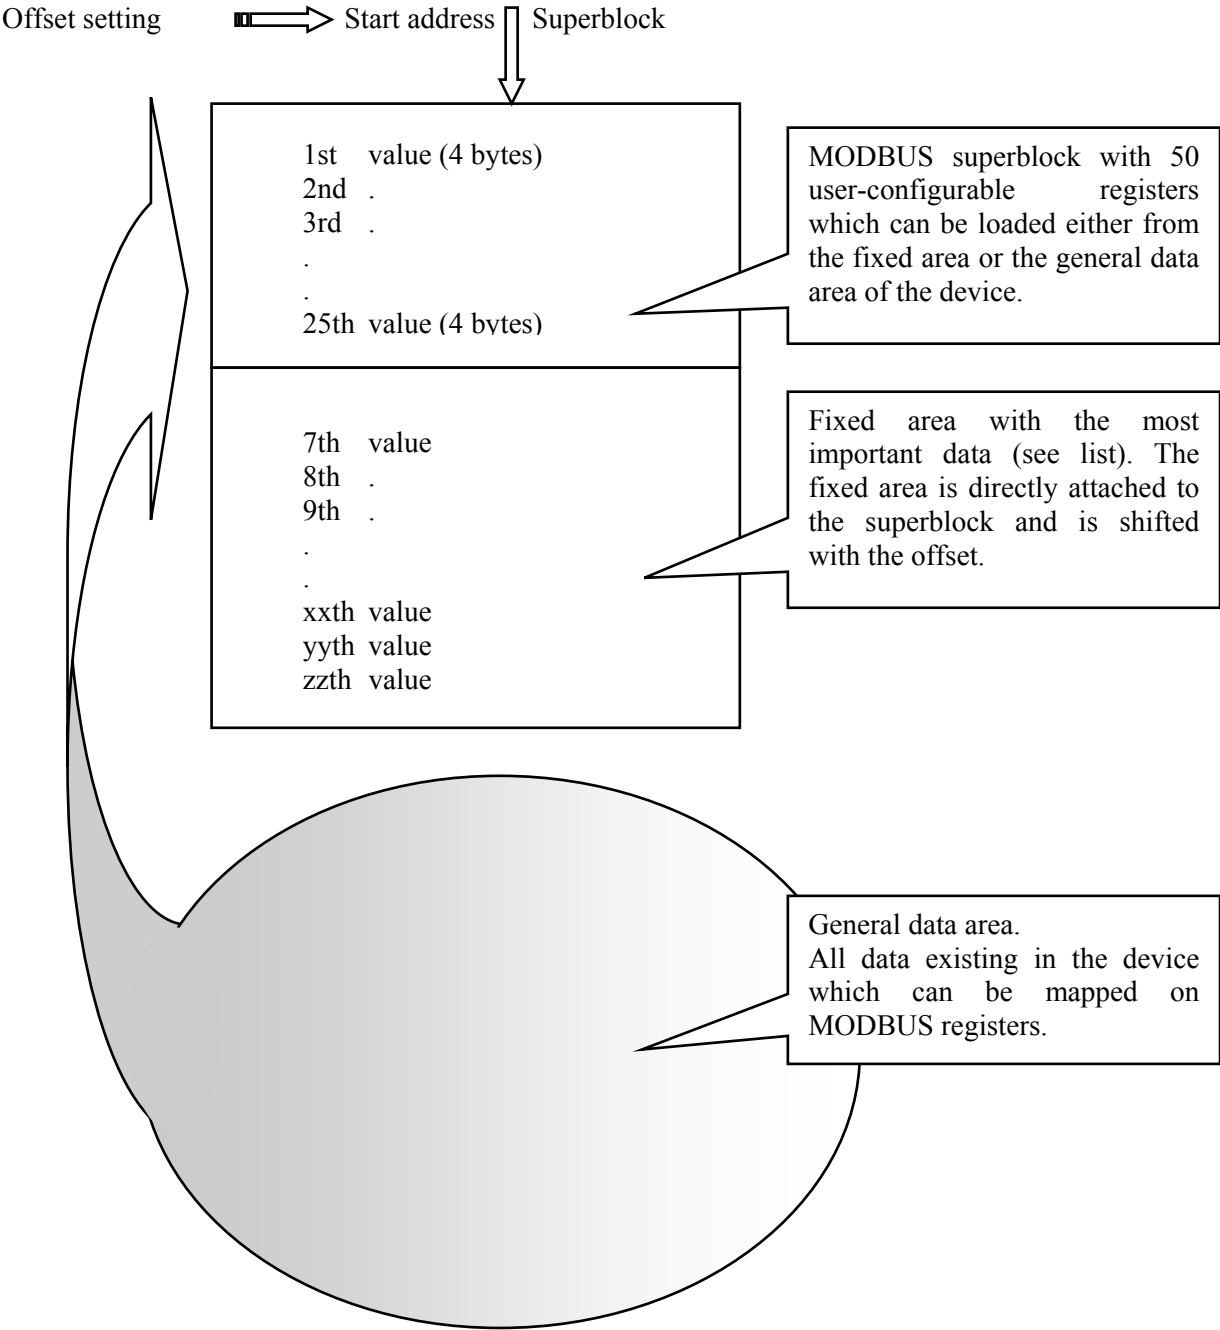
Offset setting Start address Superblock

1st value (4 bytes)
2nd .
3rd .
.
.
25th value (4 bytes)

MODBUS superblock with 50 user-configurable registers which can be loaded either from the fixed area or the general data area of the device.

7th value
8th .
9th .
.
.
xxth value
yyth value
zzth value

Fixed area with the most important data (see list). The fixed area is directly attached to the superblock and is shifted with the offset.

General data area.
All data existing in the device which can be mapped on MODBUS registers.